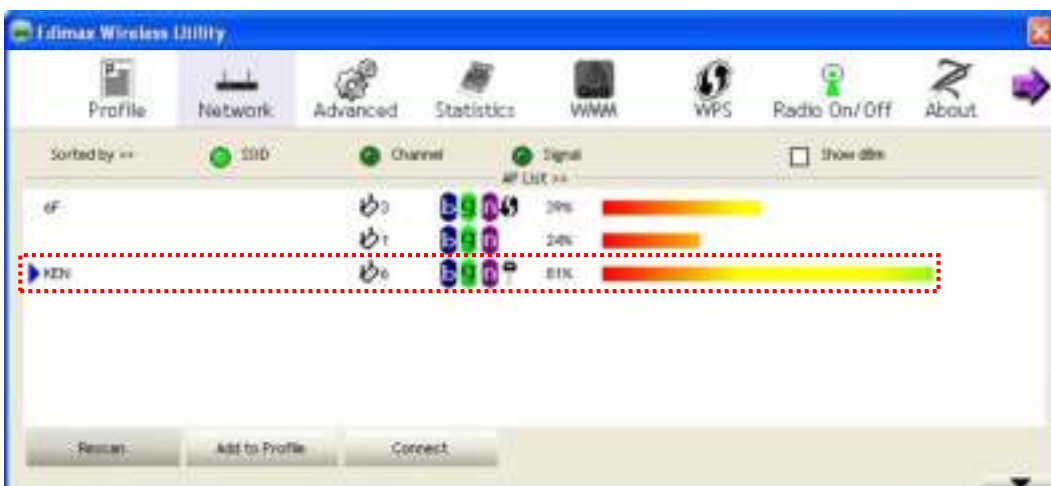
Edimax Wireless Utility

Profile
Network
Advanced
Statistics
WMM
WPS
Radio On/Off
About

Sorted by >>
SSID
Channel
Signal
Show dBm
AP List >>

6F
3
b g n
29%
1
b g n
24%
KEN
6
b g n
81%

Rescan
Add to Profile
Connect